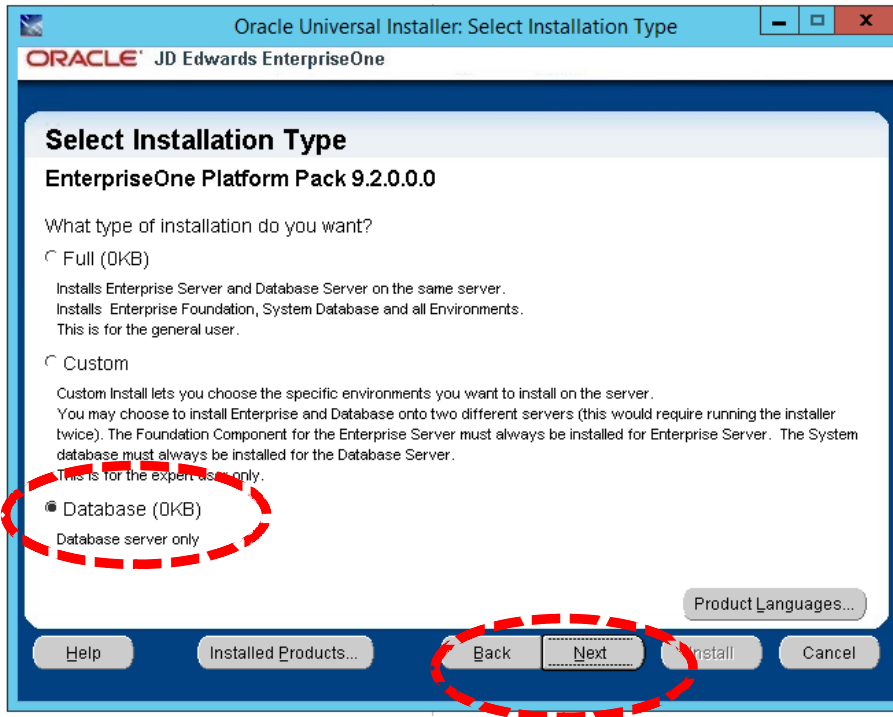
Oracle Universal Installer: Select Installation Type

ORACLE JD Edwards EnterpriseOne

Select Installation Type

EnterpriseOne Platform Pack 9.2.0.0.0

What type of installation do you want?

Full (0KB)

Installs Enterprise Server and Database Server on the same server.
Installs Enterprise Foundation, System Database and all Environments.
This is for the general user.

Custom

Custom Install lets you choose the specific environments you want to install on the server.
You may choose to install Enterprise and Database onto two different servers (this would require running the installer twice). The Foundation Component for the Enterprise Server must always be installed for Enterprise Server. The System database must always be installed for the Database Server.
This is for the expert user only.

Database (0KB)

Database server only

Product Languages...

Help | Installed Products... | Back | Next | Install | Cancel